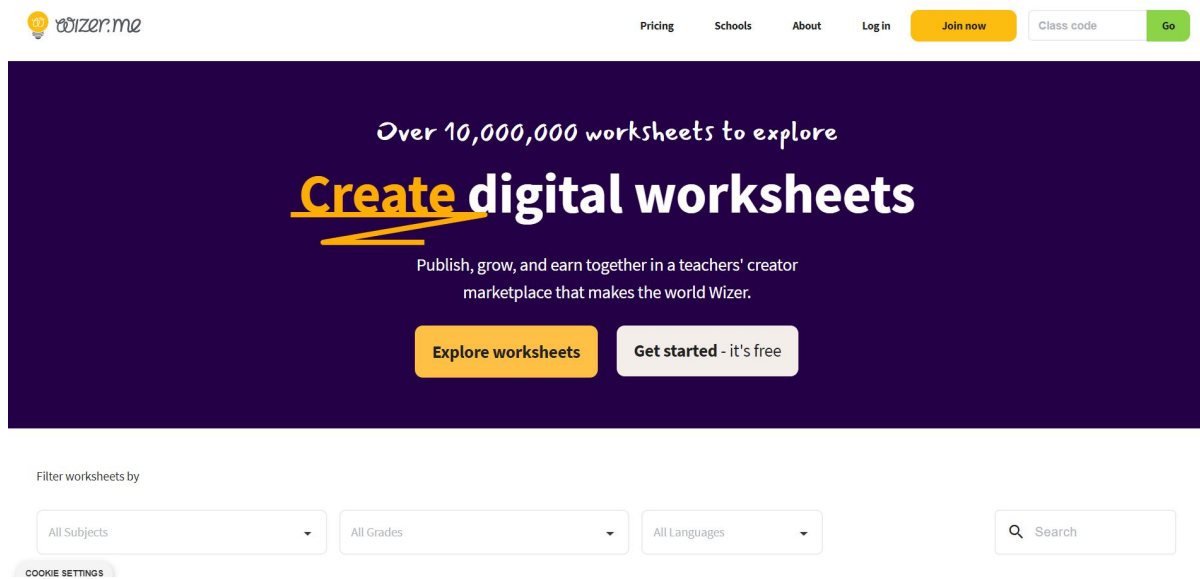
wizer.me

Pricing Schools About Log in Join now Class code Go

Over 10,000,000 worksheets to explore

Create digital worksheets

Publish, grow, and earn together in a teachers' creator marketplace that makes the world Wizer.

Explore worksheets

Get started - it's free

Filter worksheets by

All Subjects

All Grades

All Languages

Search

COOKIE SETTINGS